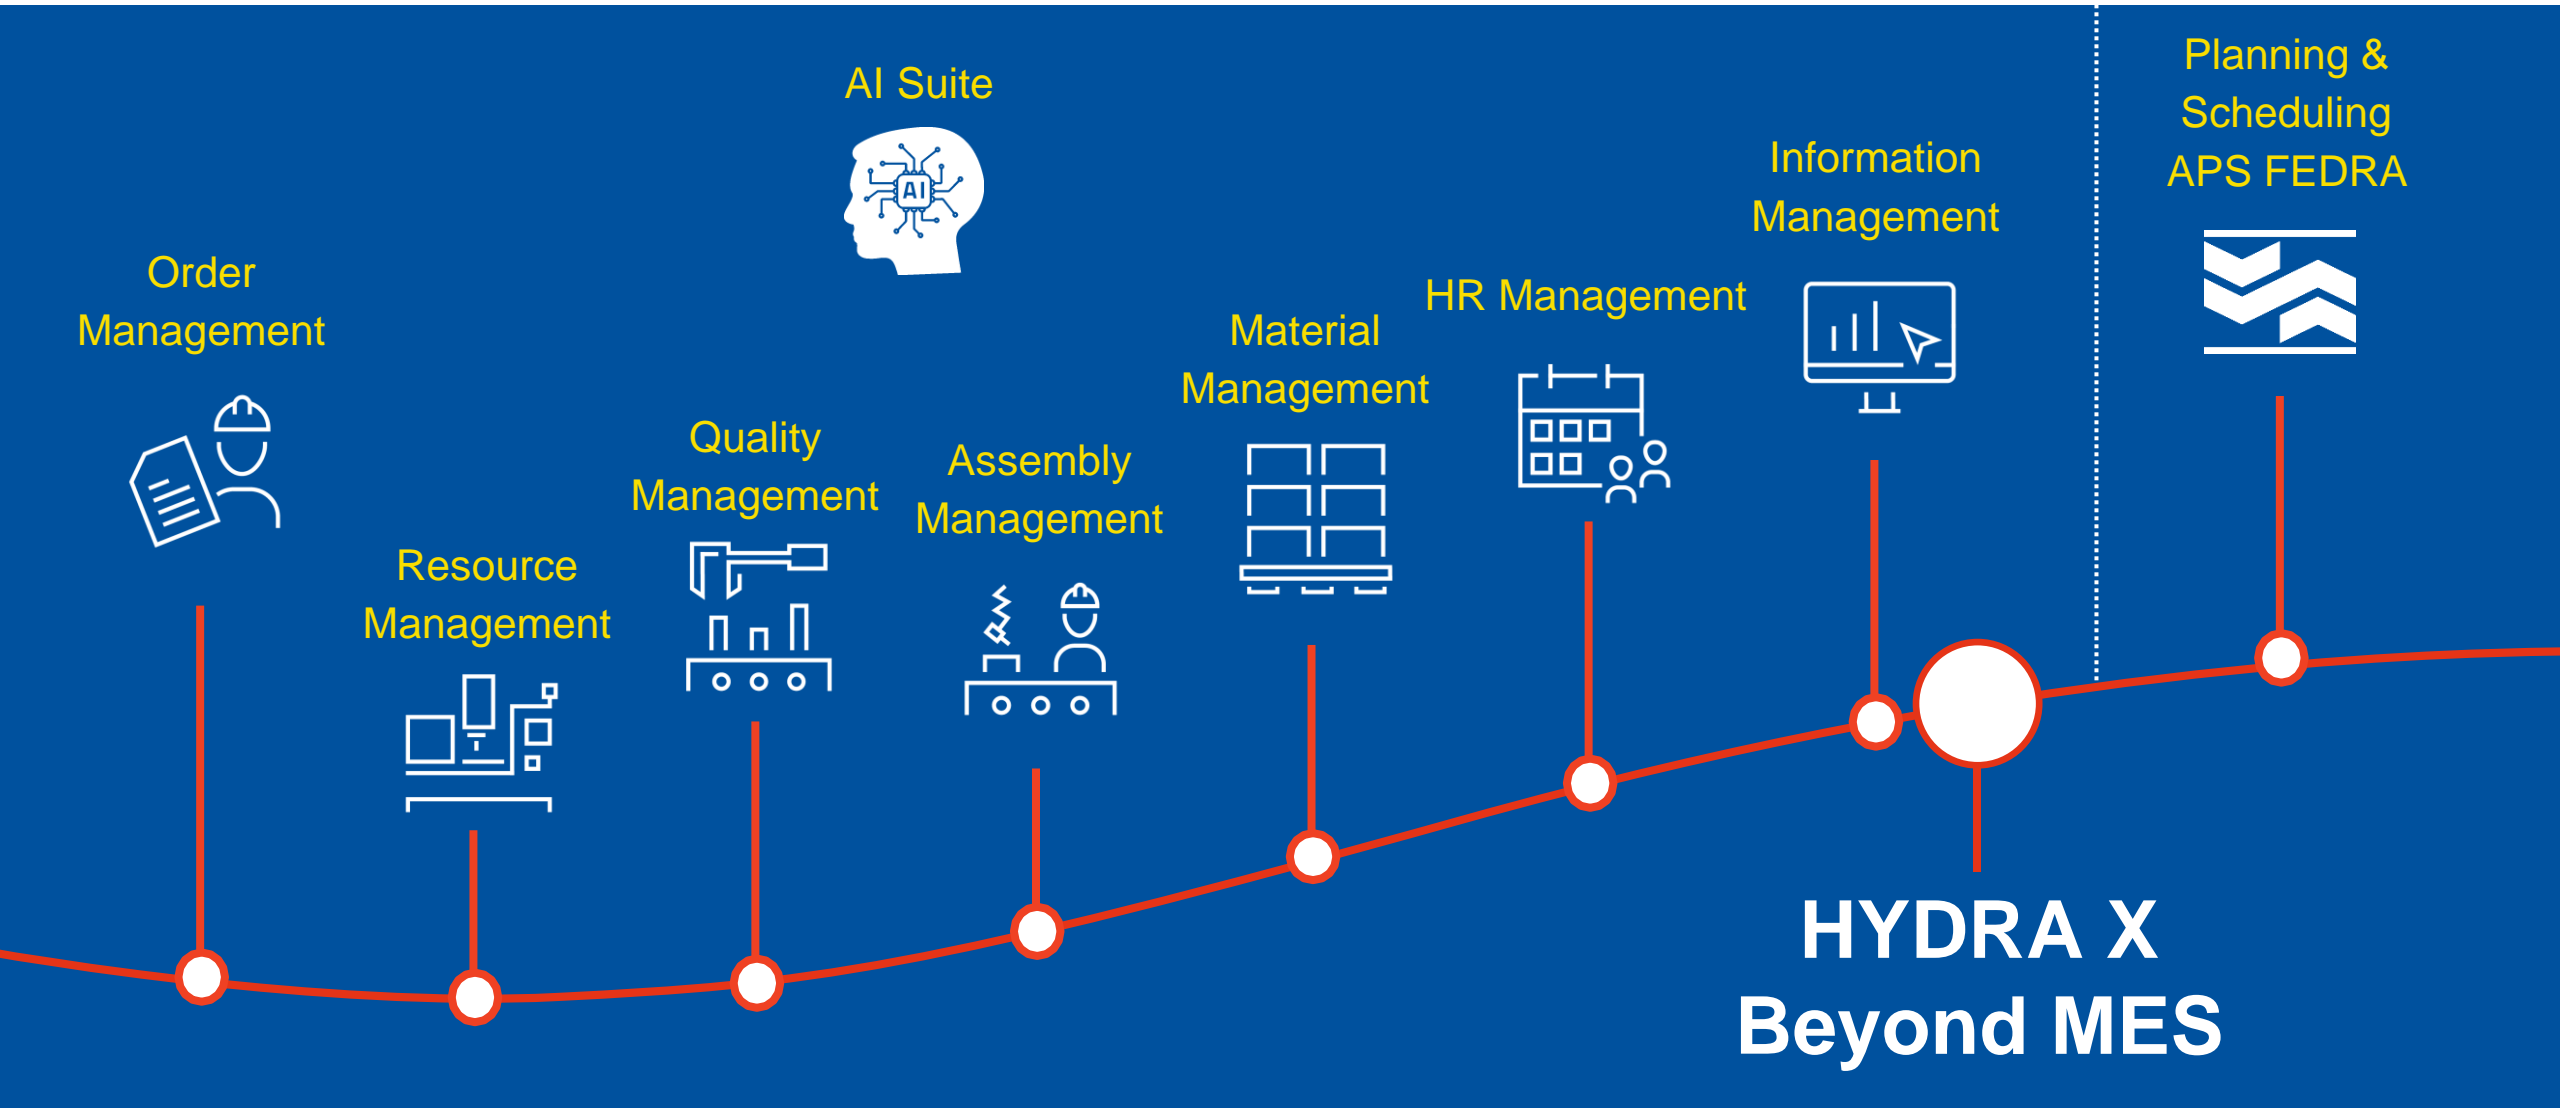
AI Suite

Order Management

Resource Management

Quality Management

Assembly Management

Material Management

HR Management

Information Management

Planning & Scheduling APS FEDRA

AI

HYDRA X
Beyond MES